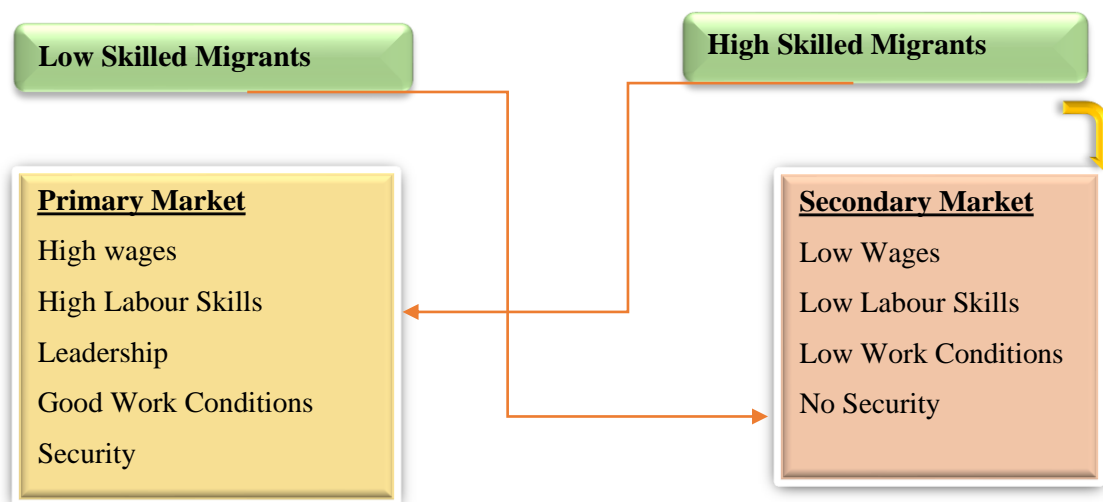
Low Skilled Migrants

High Skilled Migrants

Primary Market
High wages
High Labour Skills
Leadership
Good Work Conditions
Security

Secondary Market
Low Wages
Low Labour Skills
Low Work Conditions
No Security